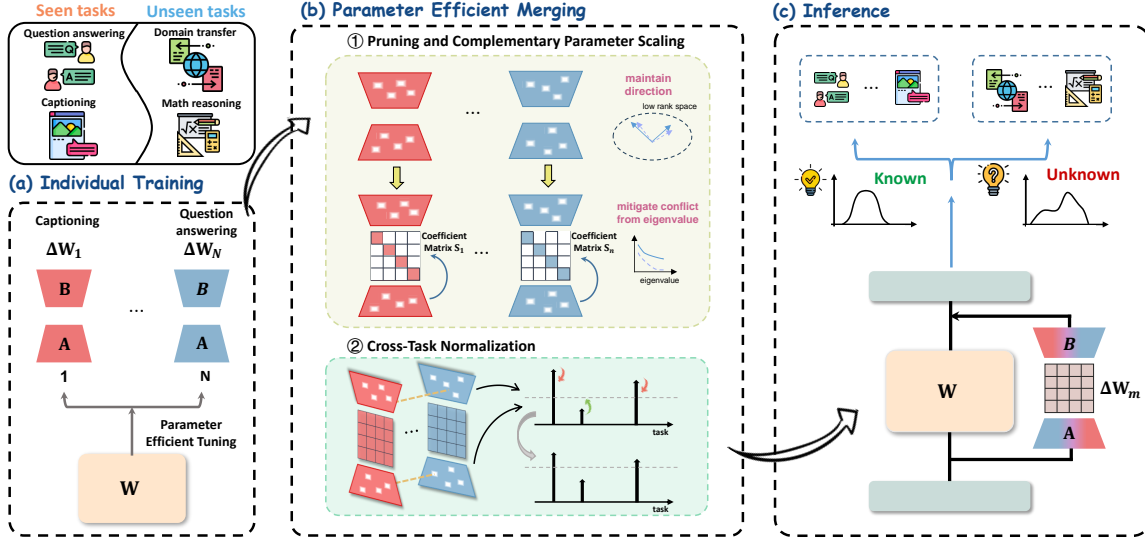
Seen tasks
Unseen tasks
Question answering
Domain transfer
Captioning
Math reasoning
(a) Individual Training
Captioning
Question answering
$\Delta W_1$
$\Delta W_N$
B
B
...
A
A
1
N
Parameter Efficient Tuning
W

(b) Parameter Efficient Merging
① Pruning and Complementary Parameter Scaling
...
maintain direction
low rank space
mitigate conflict from eigenvalue
Coefficient Matrix $S_1$
...
Coefficient Matrix $S_n$
eigenvalue
② Cross-Task Normalization
...
task
task

(c) Inference
...
...
Known
Unknown
W
B
$\Delta W_m$
A